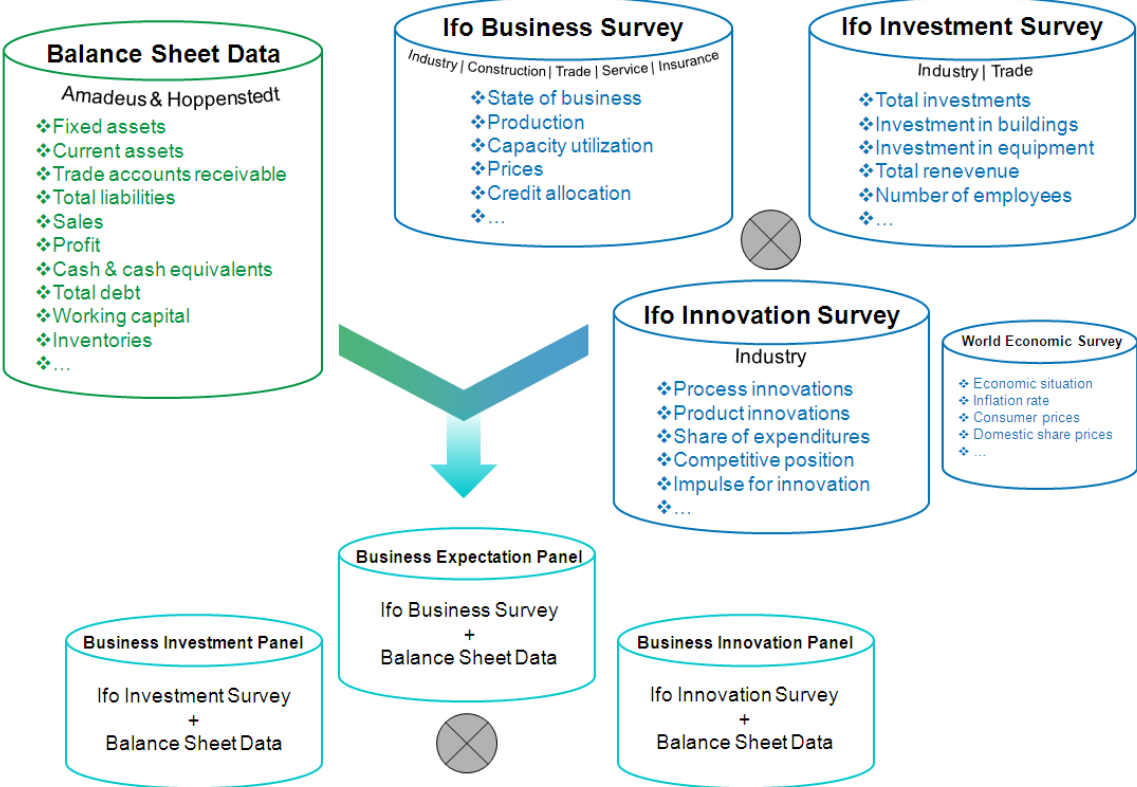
Balance Sheet Data

Amadeus & Hoppenstedt

❖Fixed assets
❖Current assets
❖Trade accounts receivable
❖Total liabilities
❖Sales
❖Profit
❖Cash & cash equivalents
❖Total debt
❖Working capital
❖Inventories
❖...

Ifo Business Survey

Industry | Construction | Trade | Service | Insurance

❖State of business
❖Production
❖Capacity utilization
❖Prices
❖Credit allocation
❖...

Ifo Investment Survey

Industry | Trade

❖Total investments
❖Investment in buildings
❖Investment in equipment
❖Total renevenue
❖Number of employees
❖...

Ifo Innovation Survey

Industry

❖Process innovations
❖Product innovations
❖Share of expenditures
❖Competitive position
❖Impulse for innovation
❖...

World Economic Survey

❖ Economic situation
❖ Inflation rate
❖ Consumer prices
❖ Domestic share prices
❖ ...

Business Expectation Panel

Ifo Business Survey
+
Balance Sheet Data

Business Investment Panel

Ifo Investment Survey
+
Balance Sheet Data

Business Innovation Panel

Ifo Innovation Survey
+
Balance Sheet Data